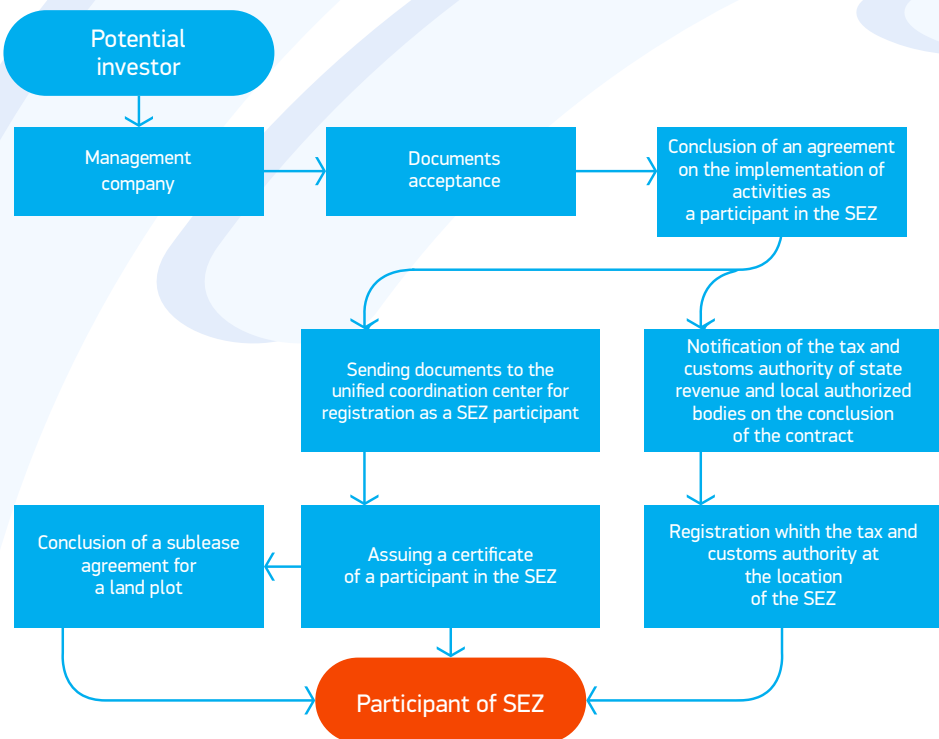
Potential investor

Management company

Documents acceptance

Conclusion of an agreement on the implementation of activities as a participant in the SEZ

Sending documents to the unified coordination center for registration as a SEZ participant

Notification of the tax and customs authority of state revenue and local authorized bodies on the conclusion of the contract

Conclusion of a sublease agreement for a land plot

Assuing a certificate of a participant in the SEZ

Registration whith the tax and customs authority at the location of the SEZ

Participant of SEZ